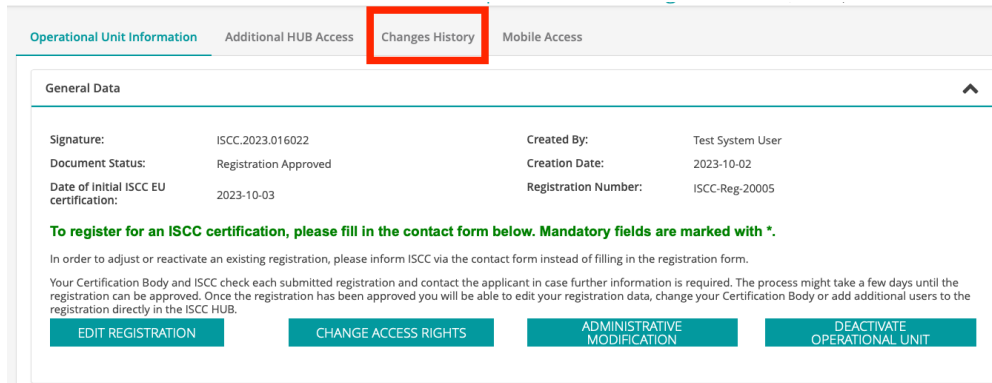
Operational Unit Information Additional HUB Access Changes History Mobile Access

General Data

| Signature: | ISCC.2023.016022 | Created By: | Test System User |
|---|---|---|---|
| Document Status: | Registration Approved | Creation Date: | 2023-10-02 |
| Date of initial ISCC EU certification: | 2023-10-03 | Registration Number: | ISCC-Reg-20005 |

To register for an ISCC certification, please fill in the contact form below. Mandatory fields are marked with *.

In order to adjust or reactivate an existing registration, please inform ISCC via the contact form instead of filling in the registration form.

Your Certification Body and ISCC check each submitted registration and contact the applicant in case further information is required. The process might take a few days until the registration can be approved. Once the registration has been approved you will be able to edit your registration data, change your Certification Body or add additional users to the registration directly in the ISCC HUB.

EDIT REGISTRATION CHANGE ACCESS RIGHTS ADMINISTRATIVE MODIFICATION DEACTIVATE OPERATIONAL UNIT